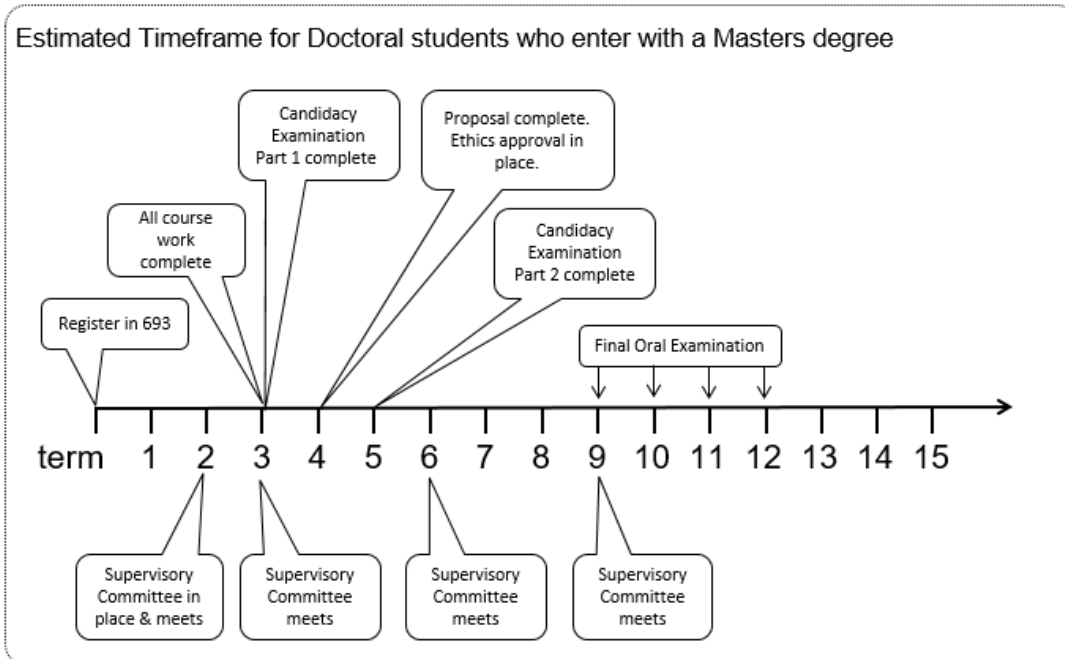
Estimated Timeframe for Doctoral students who enter with a Masters degree

Register in 693

All course work complete

Candidacy Examination Part 1 complete

Proposal complete. Ethics approval in place.

Candidacy Examination Part 2 complete

Final Oral Examination

term 1 2 3 4 5 6 7 8 9 10 11 12 13 14 15

Supervisory Committee in place & meets

Supervisory Committee meets

Supervisory Committee meets

Supervisory Committee meets